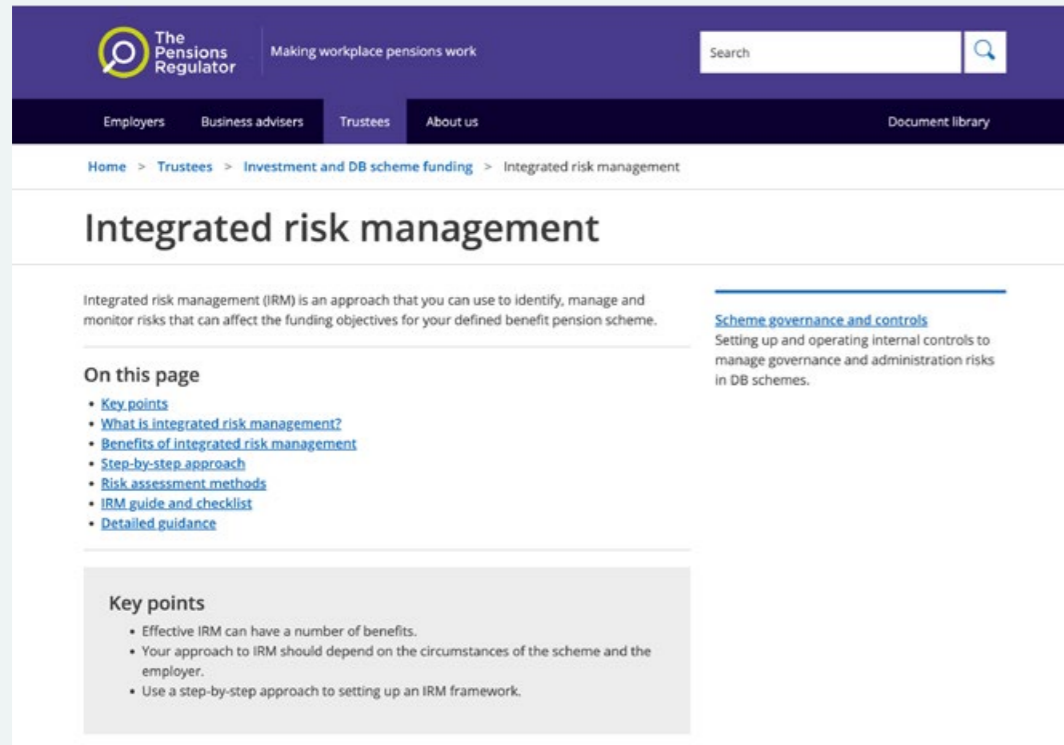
The Pensions Regulator

Making workplace pensions work

Search

Employers Business advisers Trustees About us

Document library

Home > Trustees > Investment and DB scheme funding > Integrated risk management

# Integrated risk management

Integrated risk management (IRM) is an approach that you can use to identify, manage and monitor risks that can affect the funding objectives for your defined benefit pension scheme.

## On this page

- Key points
- What is integrated risk management?
- Benefits of integrated risk management
- Step-by-step approach
- Risk assessment methods
- IRM guide and checklist
- Detailed guidance

## Key points

- Effective IRM can have a number of benefits.
- Your approach to IRM should depend on the circumstances of the scheme and the employer.
- Use a step-by-step approach to setting up an IRM framework.

Scheme governance and controls
Setting up and operating internal controls to manage governance and administration risks in DB schemes.